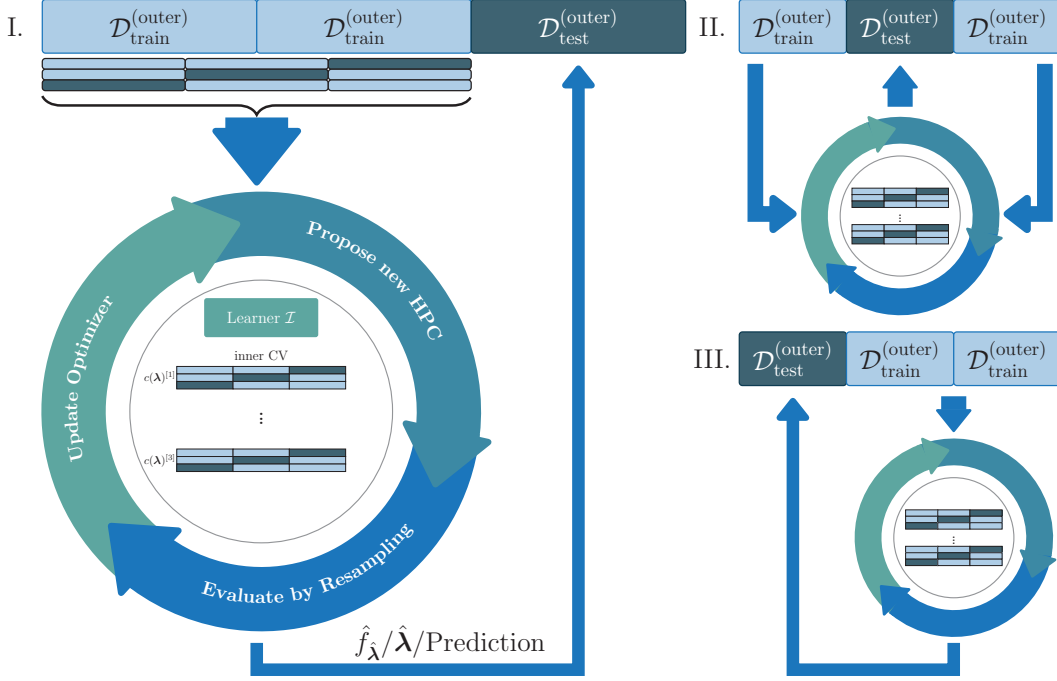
I. $\mathcal{D}_{\text{train}}^{(\text{outer})}$ $\mathcal{D}_{\text{train}}^{(\text{outer})}$ $\mathcal{D}_{\text{test}}^{(\text{outer})}$

Propose new HPC

Update Optimizer

Learner $\mathcal{I}$

inner CV

$c(\boldsymbol{\lambda})^{[1]}$

⋮

$c(\boldsymbol{\lambda})^{[3]}$

Evaluate by Resampling

$\hat{f}_{\hat{\boldsymbol{\lambda}}}/\hat{\boldsymbol{\lambda}}/$Prediction

II. $\mathcal{D}_{\text{train}}^{(\text{outer})}$ $\mathcal{D}_{\text{test}}^{(\text{outer})}$ $\mathcal{D}_{\text{train}}^{(\text{outer})}$

⋮

III. $\mathcal{D}_{\text{test}}^{(\text{outer})}$ $\mathcal{D}_{\text{train}}^{(\text{outer})}$ $\mathcal{D}_{\text{train}}^{(\text{outer})}$

⋮